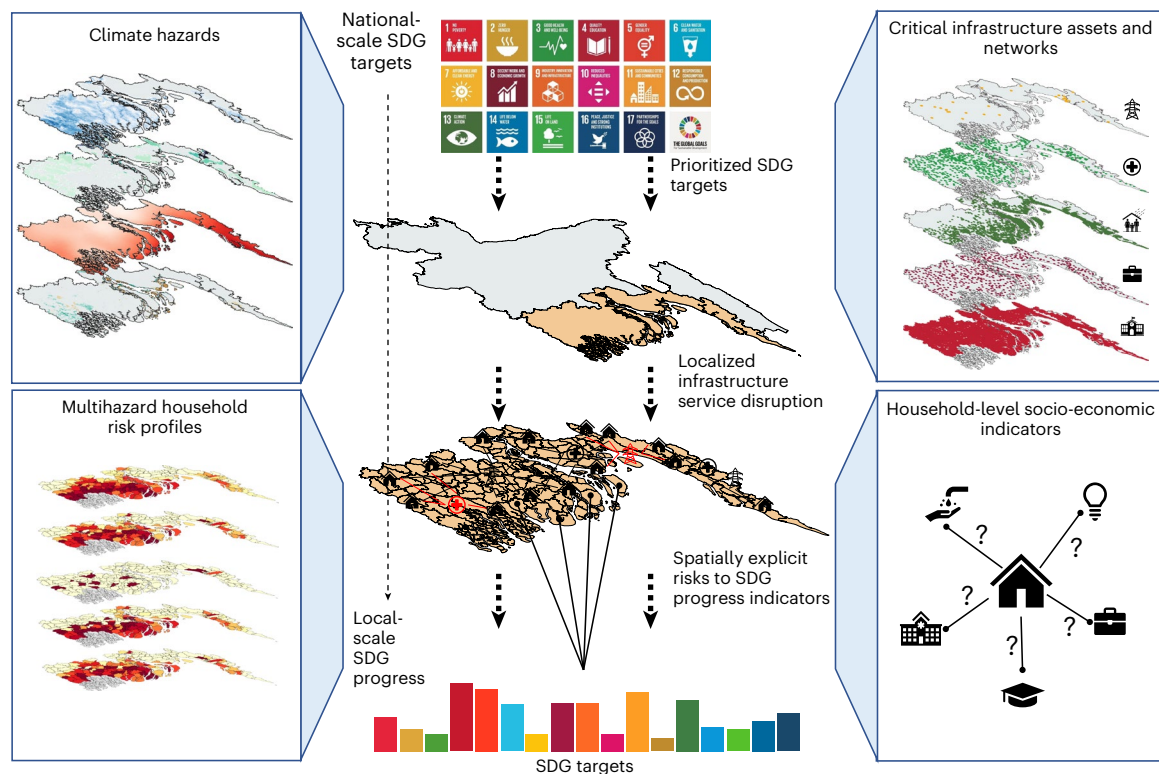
Climate hazards

National-scale SDG targets

Critical infrastructure assets and networks

1 NO POVERTY
2 ZERO HUNGER
3 GOOD HEALTH AND WELL-BEING
4 QUALITY EDUCATION
5 GENDER EQUALITY
6 CLEAN WATER AND SANITATION
7 AFFORDABLE AND CLEAN ENERGY
8 DECENT WORK AND ECONOMIC GROWTH
9 INDUSTRY, INNOVATION AND INFRASTRUCTURE
10 REDUCED INEQUALITIES
11 SUSTAINABLE CITIES AND COMMUNITIES
12 RESPONSIBLE CONSUMPTION AND PRODUCTION
13 CLIMATE ACTION
14 LIFE BELOW WATER
15 LIFE ON LAND
16 PEACE, JUSTICE AND STRONG INSTITUTIONS
17 PARTNERSHIPS FOR THE GOALS
THE GLOBAL GOALS

Prioritized SDG targets

Localized infrastructure service disruption

Multihazard household risk profiles

Household-level socio-economic indicators

?
?
?
?
?

Spatially explicit risks to SDG progress indicators

Local-scale SDG progress

SDG targets